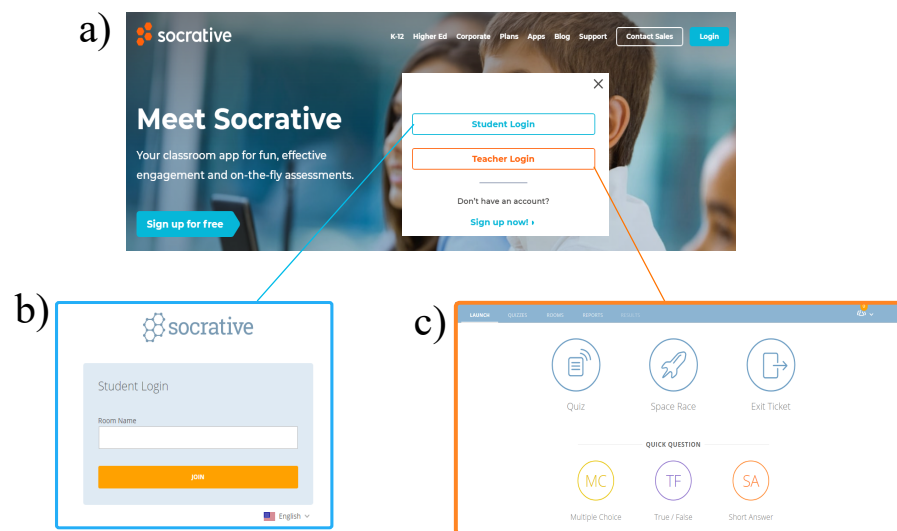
a)

socrative

K-12 Higher Ed Corporate Plans Apps Blog Support Contact Sales Login

Meet Socrative

Your classroom app for fun, effective engagement and on-the-fly assessments.

Sign up for free

×

Student Login

Teacher Login

Don't have an account?

Sign up now! ›

b)

socrative

Student Login

Room Name

JOIN

English

c)

LAUNCH QUIZZES ROOMS REPORTS RESULTS

Quiz

Space Race

Exit Ticket

QUICK QUESTION

MC

Multiple Choice

TF

True / False

SA

Short Answer